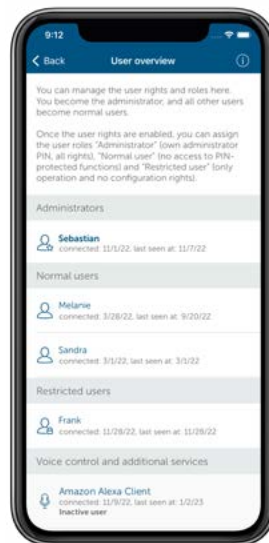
9:12

Back

User overview

You can manage the user rights and roles here. You become the administrator, and all other users become normal users.

Once the user rights are enabled, you can assign the user roles "Administrator" (own administrator PIN, all rights), "Normal user" (no access to PIN-protected functions) and "Restricted user" (only operation and no configuration rights).

Administrators

Sebastian
connected: 11/1/22, last seen at: 11/7/22

Normal users

Melanie
connected: 3/28/22, last seen at: 9/20/22

Sandra
connected: 3/1/22, last seen at: 3/1/22

Restricted users

Frank
connected: 11/28/22, last seen at: 11/28/22

Voice control and additional services

Amazon Alexa Client
connected: 11/9/22, last seen at: 1/2/23
Inactive user